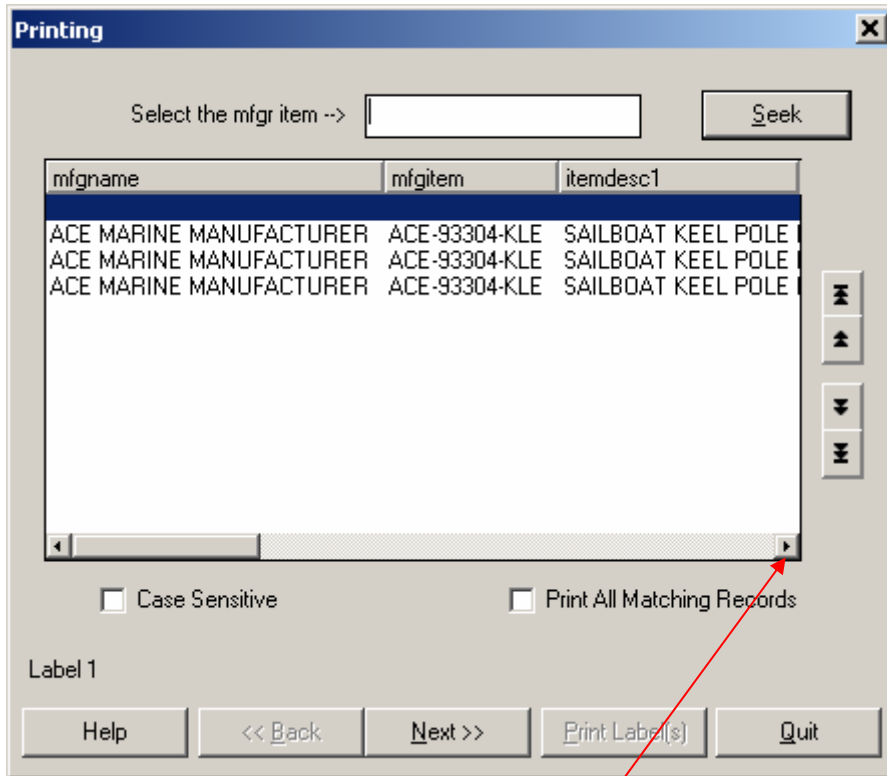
Printing

Select the mfgr item -->

Seek

| mfgname | mfgitem | itemdesc1 |
|---|---|---|
| | | |
| ACE MARINE MANUFACTURER | ACE-93304-KLE | SAILBOAT KEEL POLE |
| ACE MARINE MANUFACTURER | ACE-93304-KLE | SAILBOAT KEEL POLE |
| ACE MARINE MANUFACTURER | ACE-93304-KLE | SAILBOAT KEEL POLE |

Case Sensitive

Print All Matching Records

Label 1

Help

<< Back

Next >>

Print Label(s)

Quit